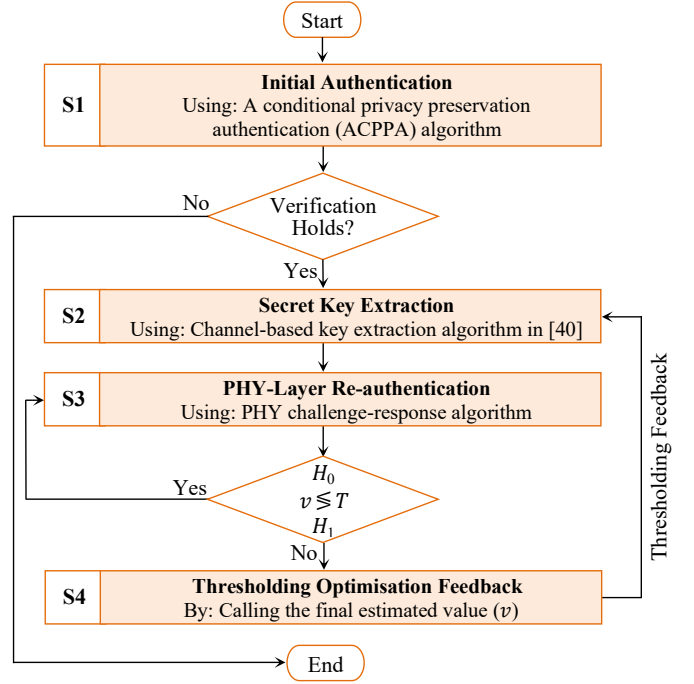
Start

S1

Initial Authentication
Using: A conditional privacy preservation authentication (ACPPA) algorithm

No

Verification Holds?

Yes

S2

Secret Key Extraction
Using: Channel-based key extraction algorithm in [40]

S3

PHY-Layer Re-authentication
Using: PHY challenge-response algorithm

Yes

$H_0$
$v \lesseqgtr T$
$H_1$

No

Thresholding Feedback

S4

Thresholding Optimisation Feedback
By: Calling the final estimated value ($v$)

End